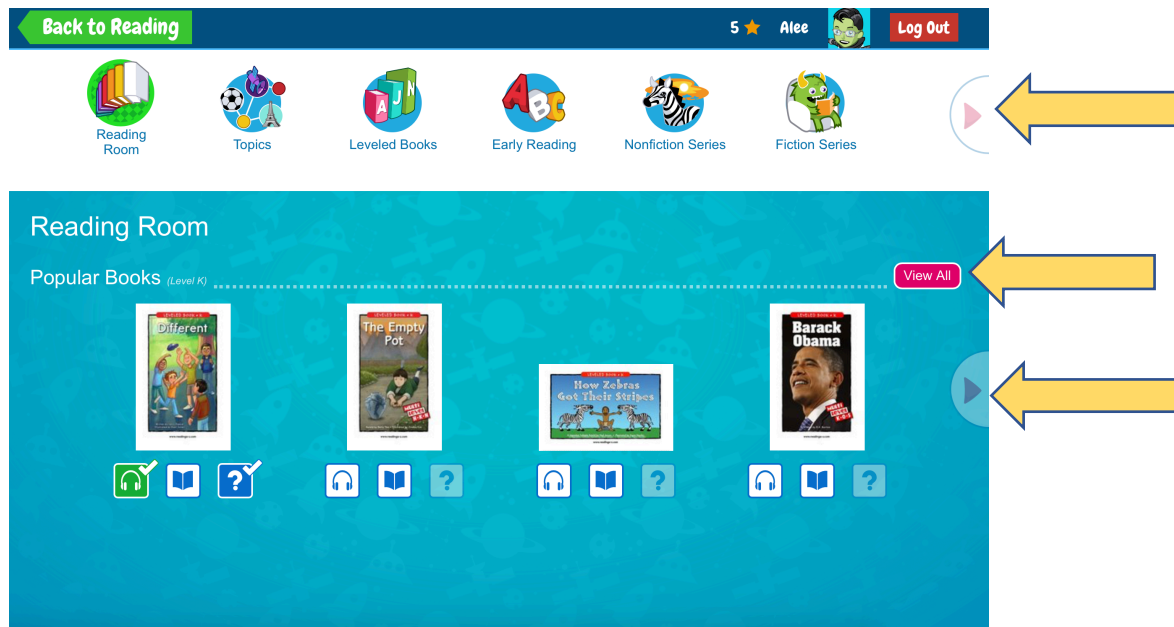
Back to Reading

5 Alee Log Out

Reading Room

Topics

Leveled Books

Early Reading

Nonfiction Series

Fiction Series

Reading Room

Popular Books (Level K)

View All

Different

The Empty Pot

How Zebras Got Their Stripes

Barack Obama